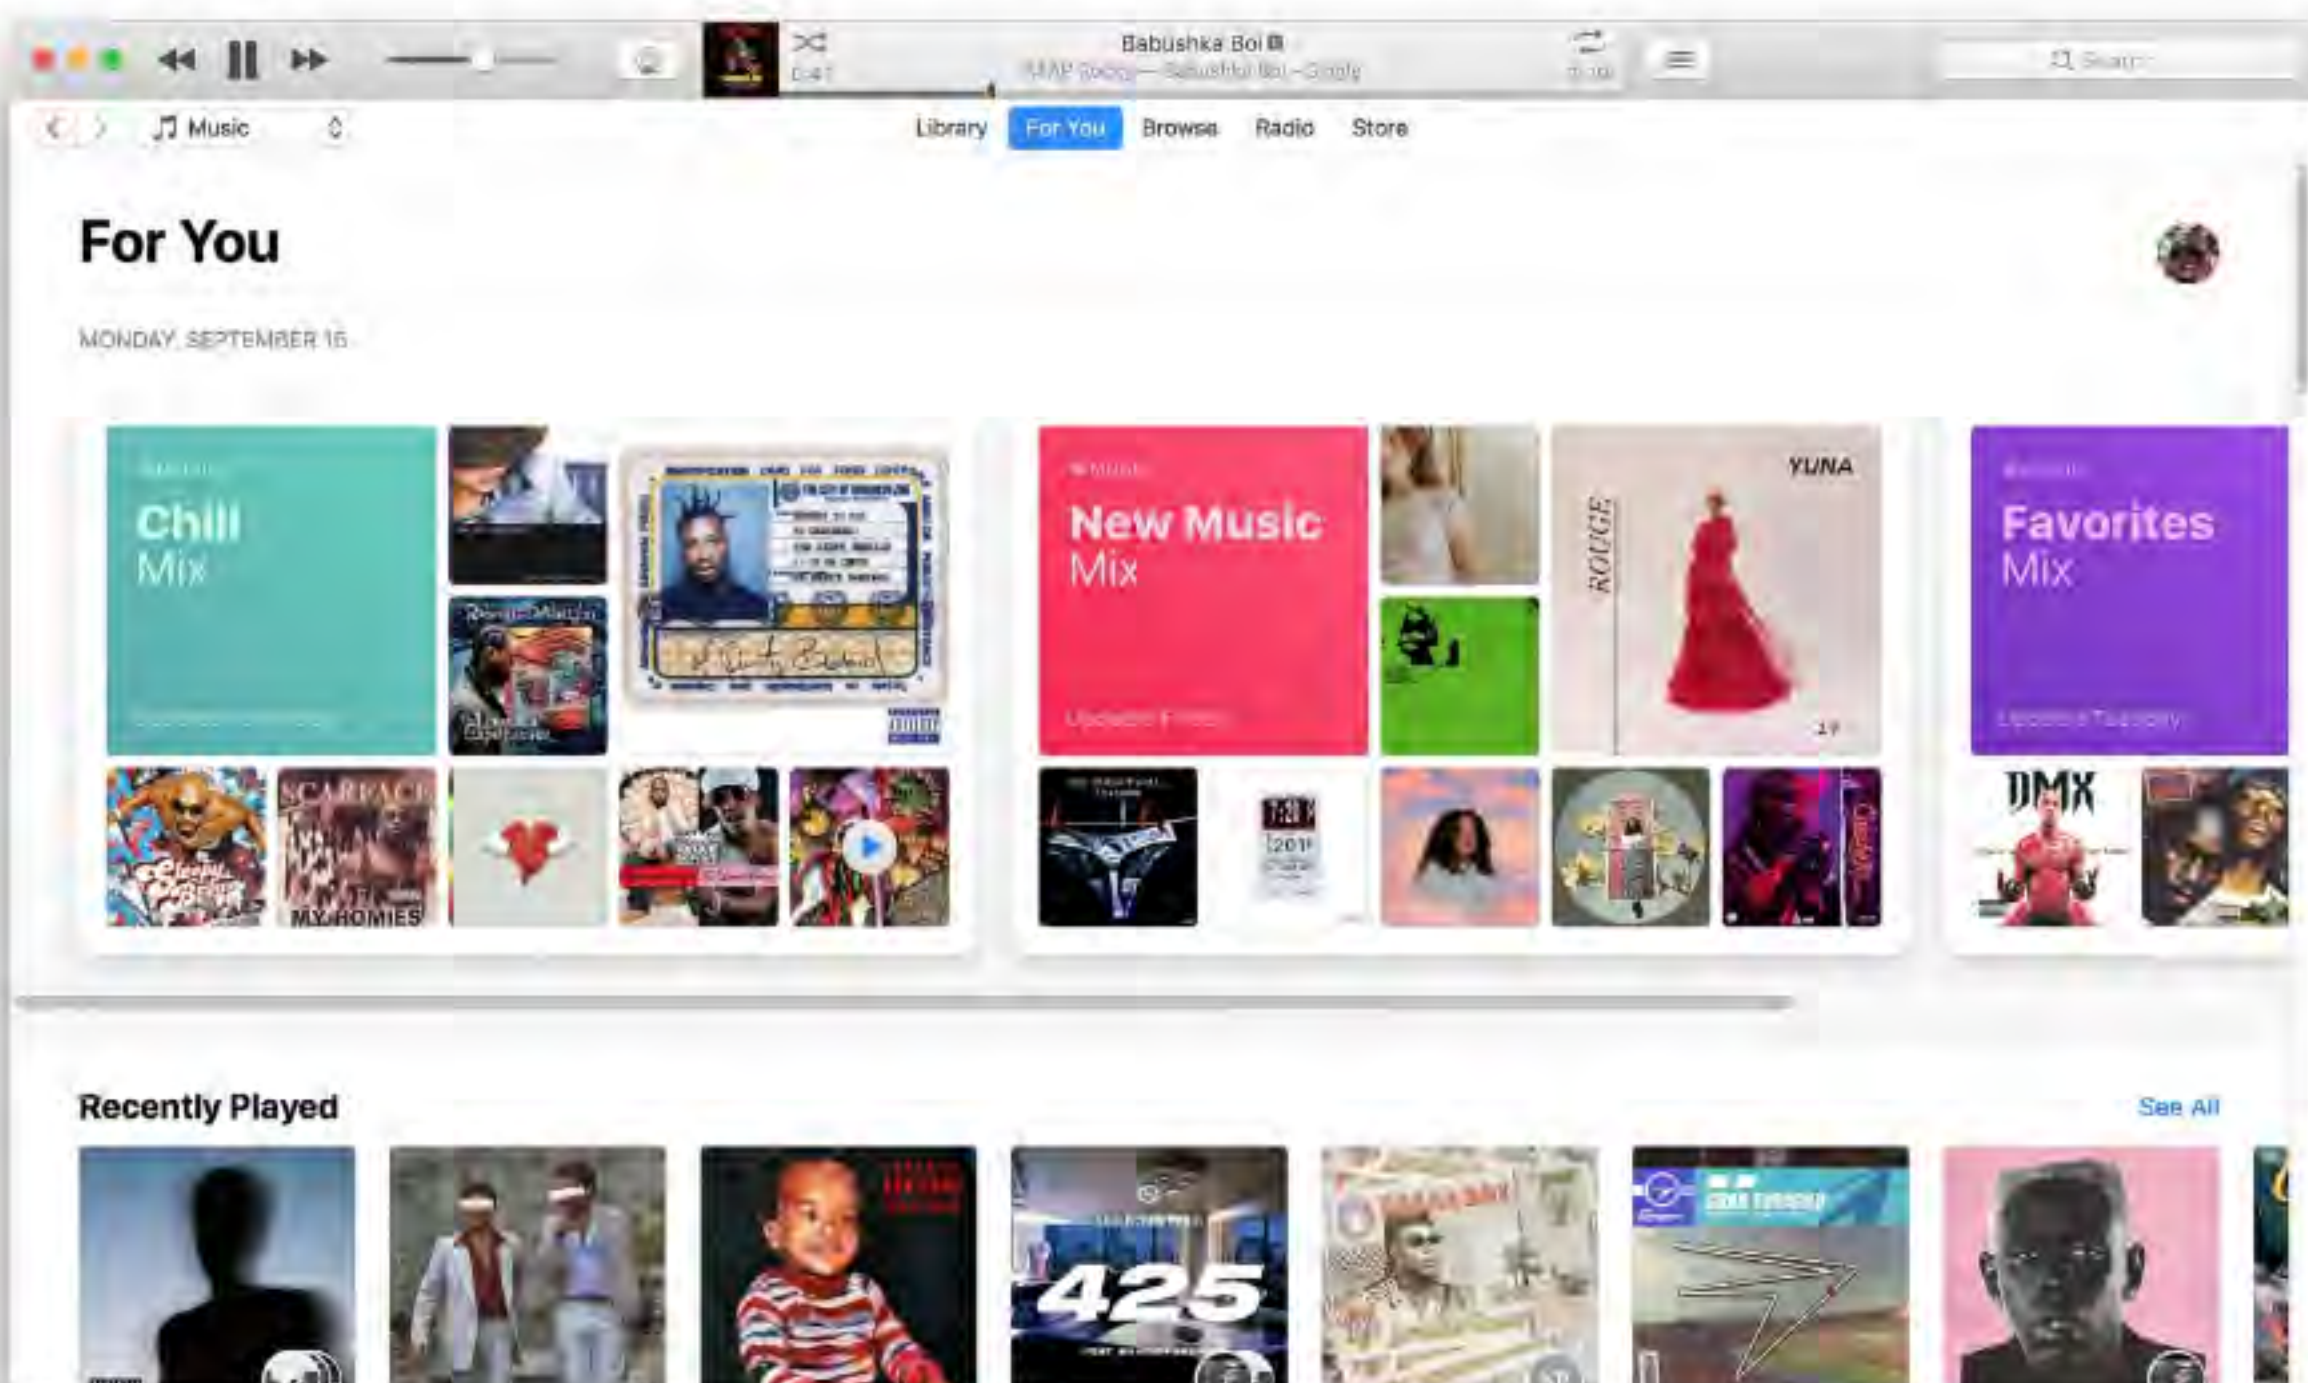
Babushka Boi
0:41
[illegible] — Babushka Boi – Single
Search

Music
Library For You Browse Radio Store

For You

MONDAY, SEPTEMBER 16

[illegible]
Chill
Mix
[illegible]

Music
New Music
Mix
Updated Friday

YUNA
ROUGE

Music
Favorites
Mix
Updated Tuesday

SCARFACE
MY HOMIES

DMX

Recently Played
See All

425